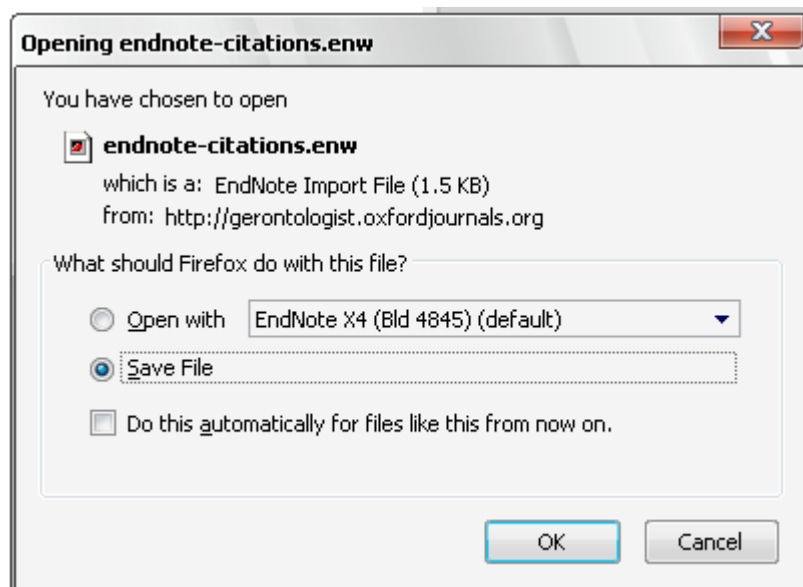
Opening endnote-citations.enw

X

You have chosen to open

endnote-citations.enw

which is a: EndNote Import File (1.5 KB)

from: http://gerontologist.oxfordjournals.org

What should Firefox do with this file?

Open with EndNote X4 (Bld 4845) (default)

Save File

Do this automatically for files like this from now on.

OK

Cancel